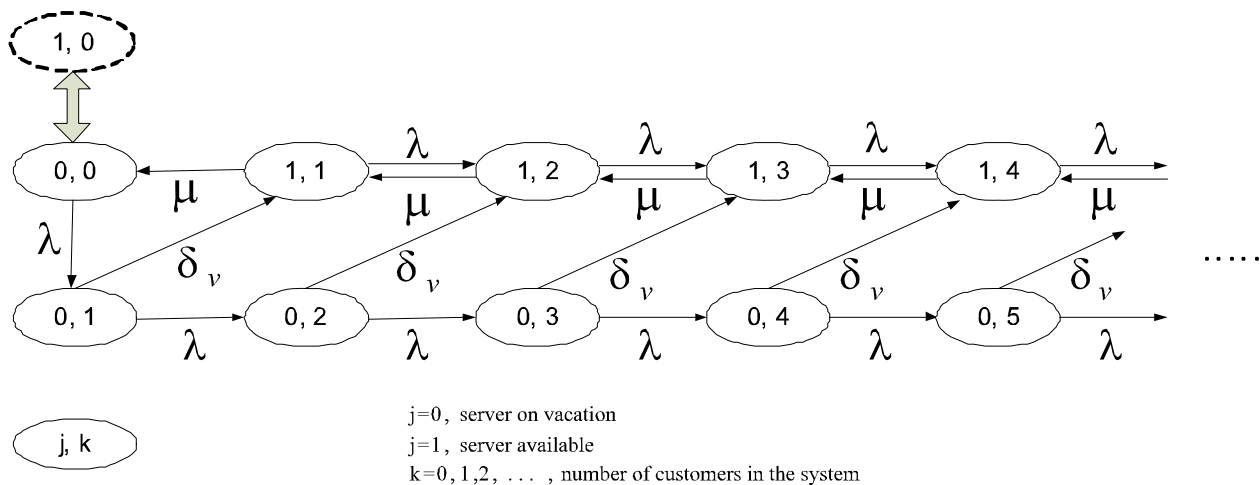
1, 0

0, 0

1, 1

$\lambda$

1, 2

$\lambda$

1, 3

$\lambda$

1, 4

$\lambda$

$\mu$

$\mu$

$\mu$

$\mu$

$\mu$

$\lambda$

$\delta_v$

$\delta_v$

$\delta_v$

$\delta_v$

$\delta_v$

.....

0, 1

0, 2

0, 3

0, 4

0, 5

$\lambda$

$\lambda$

$\lambda$

$\lambda$

$\lambda$

j, k

j=0, server on vacation

j=1, server available

k=0, 1, 2, ... , number of customers in the system